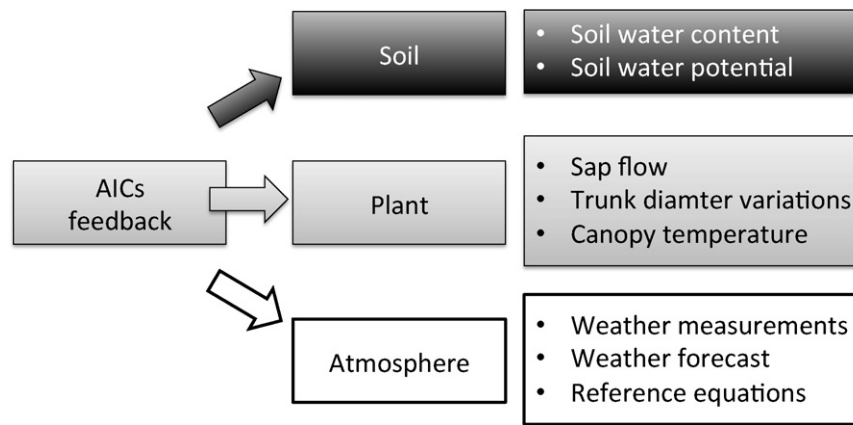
AICs feedback

Soil

- Soil water content
- Soil water potential

Plant

- Sap flow
- Trunk diamter variations
- Canopy temperature

Atmosphere

- Weather measurements
- Weather forecast
- Reference equations